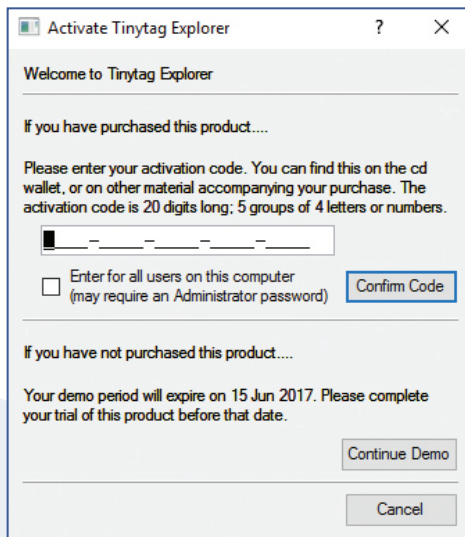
Activate Tinytag Explorer ? ×

Welcome to Tinytag Explorer

If you have purchased this product....

Please enter your activation code. You can find this on the cd wallet, or on other material accompanying your purchase. The activation code is 20 digits long; 5 groups of 4 letters or numbers.

____-____-____-____-____

Enter for all users on this computer (may require an Administrator password)

Confirm Code

If you have not purchased this product....

Your demo period will expire on 15 Jun 2017. Please complete your trial of this product before that date.

Continue Demo

Cancel